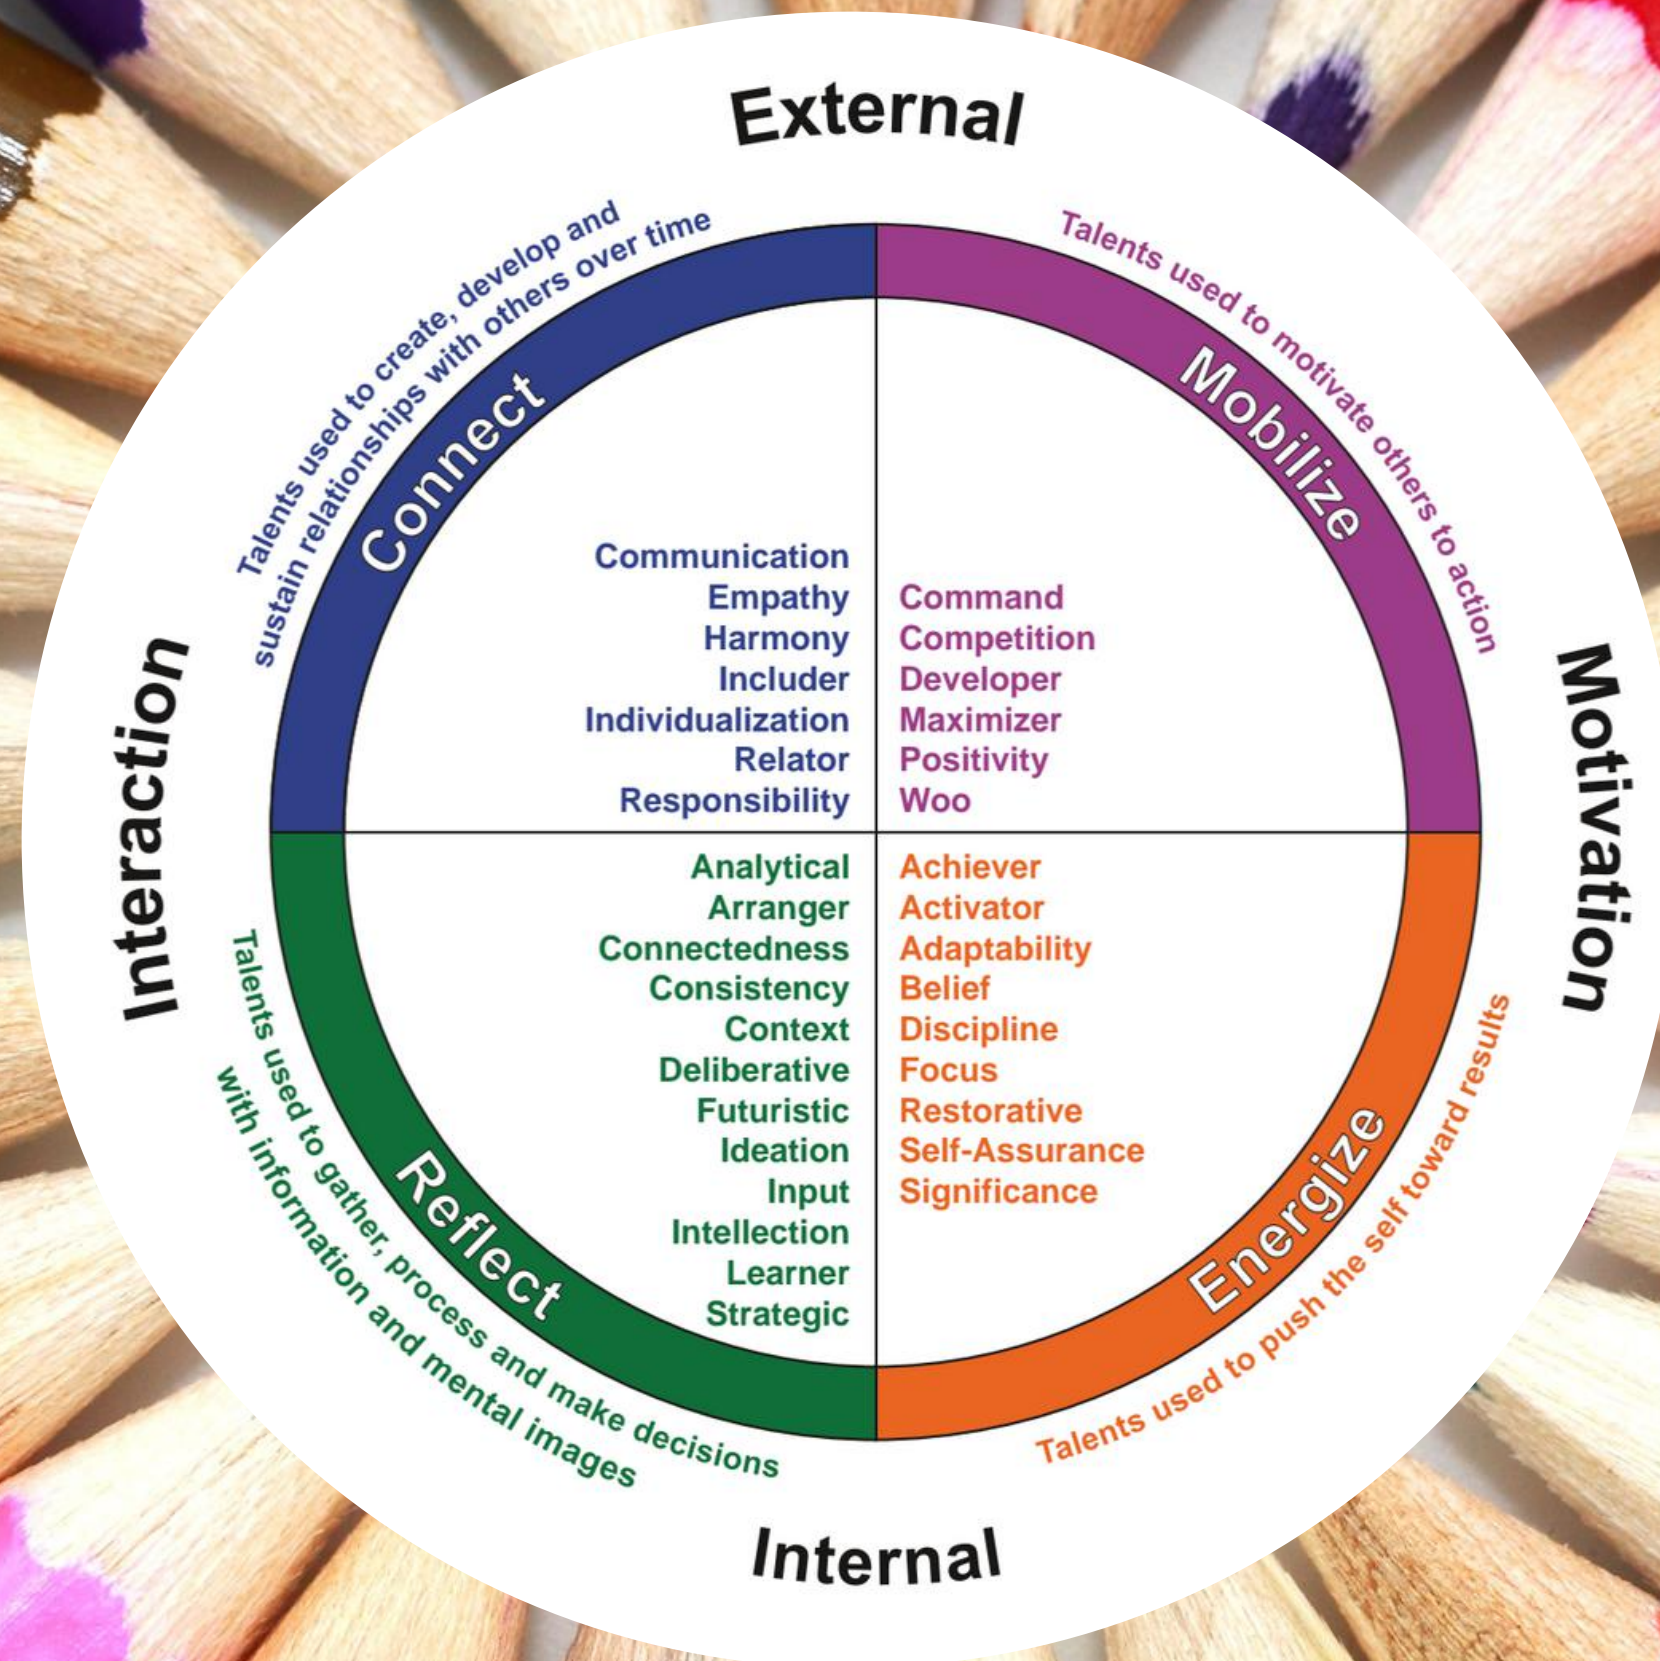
External

Talents used to create, develop and sustain relationships with others over time

Connect

Communication
Empathy
Harmony
Includer
Individualization
Relator
Responsibility

Talents used to motivate others to action

Mobilize

Command
Competition
Developer
Maximizer
Positivity
Woo

Interaction

Motivation

Analytical
Arranger
Connectedness
Consistency
Context
Deliberative
Futuristic
Ideation
Input
Intellection
Learner
Strategic

Reflect

Talents used to gather, process and make decisions with information and mental images

Achiever
Activator
Adaptability
Belief
Discipline
Focus
Restorative
Self-Assurance
Significance

Energize

Talents used to push the self toward results

Internal